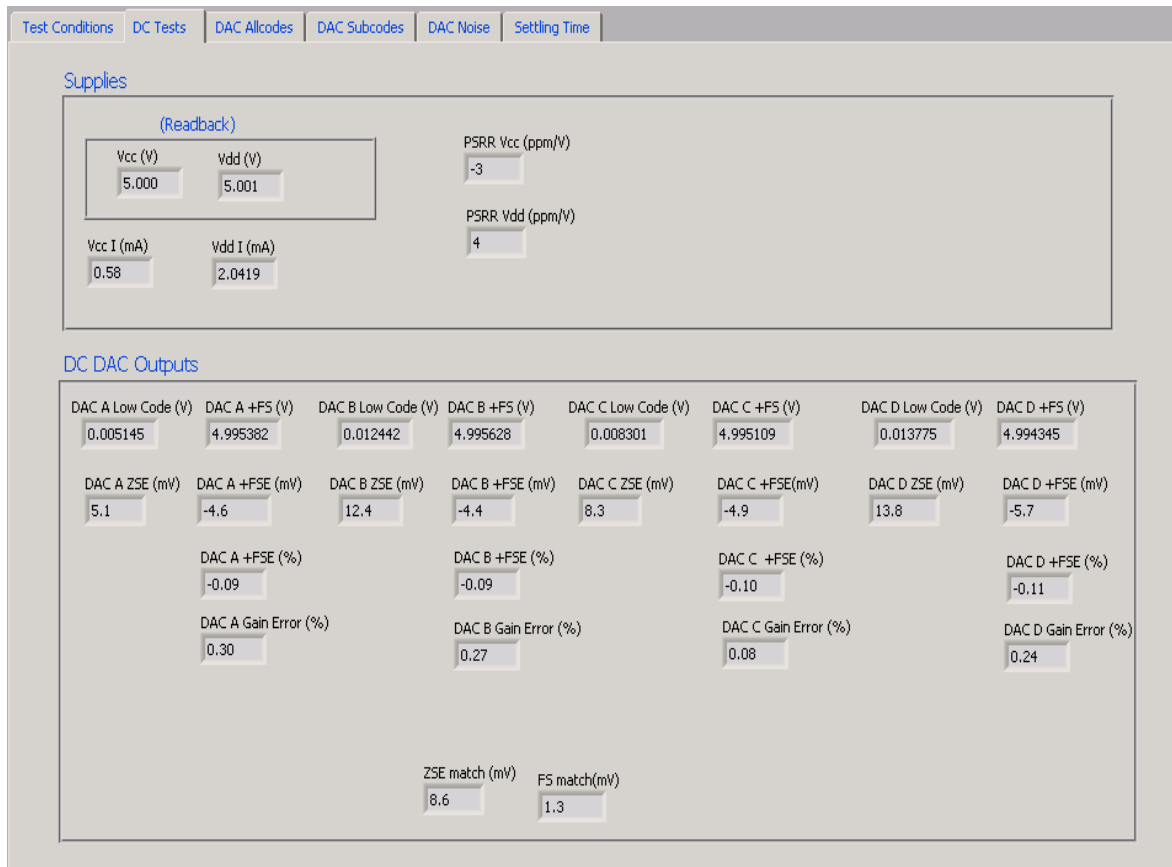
Test Conditions | DC Tests | DAC Allcodes | DAC Subcodes | DAC Noise | Settling Time

Supplies

(Readback)

Vcc (V)
5.000

Vdd (V)
5.001

PSRR Vcc (ppm/V)
-3

PSRR Vdd (ppm/V)
4

Vcc I (mA)
0.58

Vdd I (mA)
2.0419

DC DAC Outputs

DAC A Low Code (V)
0.005145

DAC A +FS (V)
4.995382

DAC B Low Code (V)
0.012442

DAC B +FS (V)
4.995628

DAC C Low Code (V)
0.008301

DAC C +FS (V)
4.995109

DAC D Low Code (V)
0.013775

DAC D +FS (V)
4.994345

DAC A ZSE (mV)
5.1

DAC A +FSE (mV)
-4.6

DAC B ZSE (mV)
12.4

DAC B +FSE (mV)
-4.4

DAC C ZSE (mV)
8.3

DAC C +FSE(mV)
-4.9

DAC D ZSE (mV)
13.8

DAC D +FSE (mV)
-5.7

DAC A +FSE (%)
-0.09

DAC B +FSE (%)
-0.09

DAC C +FSE (%)
-0.10

DAC D +FSE (%)
-0.11

DAC A Gain Error (%)
0.30

DAC B Gain Error (%)
0.27

DAC C Gain Error (%)
0.08

DAC D Gain Error (%)
0.24

ZSE match (mV)
8.6

FS match(mV)
1.3